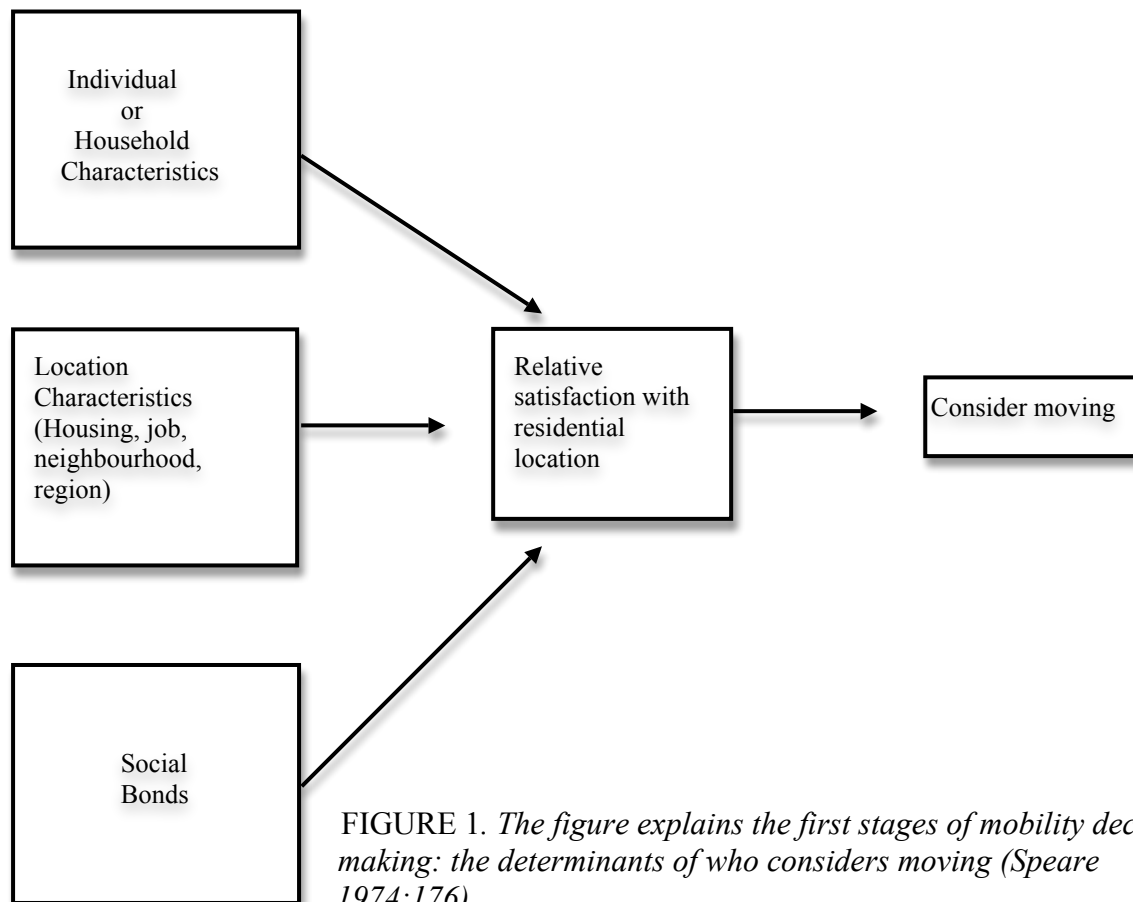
Individual or Household Characteristics

Location Characteristics (Housing, job, neighbourhood, region)

Relative satisfaction with residential location

Consider moving

Social Bonds

FIGURE 1. *The figure explains the first stages of mobility dec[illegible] making: the determinants of who considers moving (Speare 1974:176)*